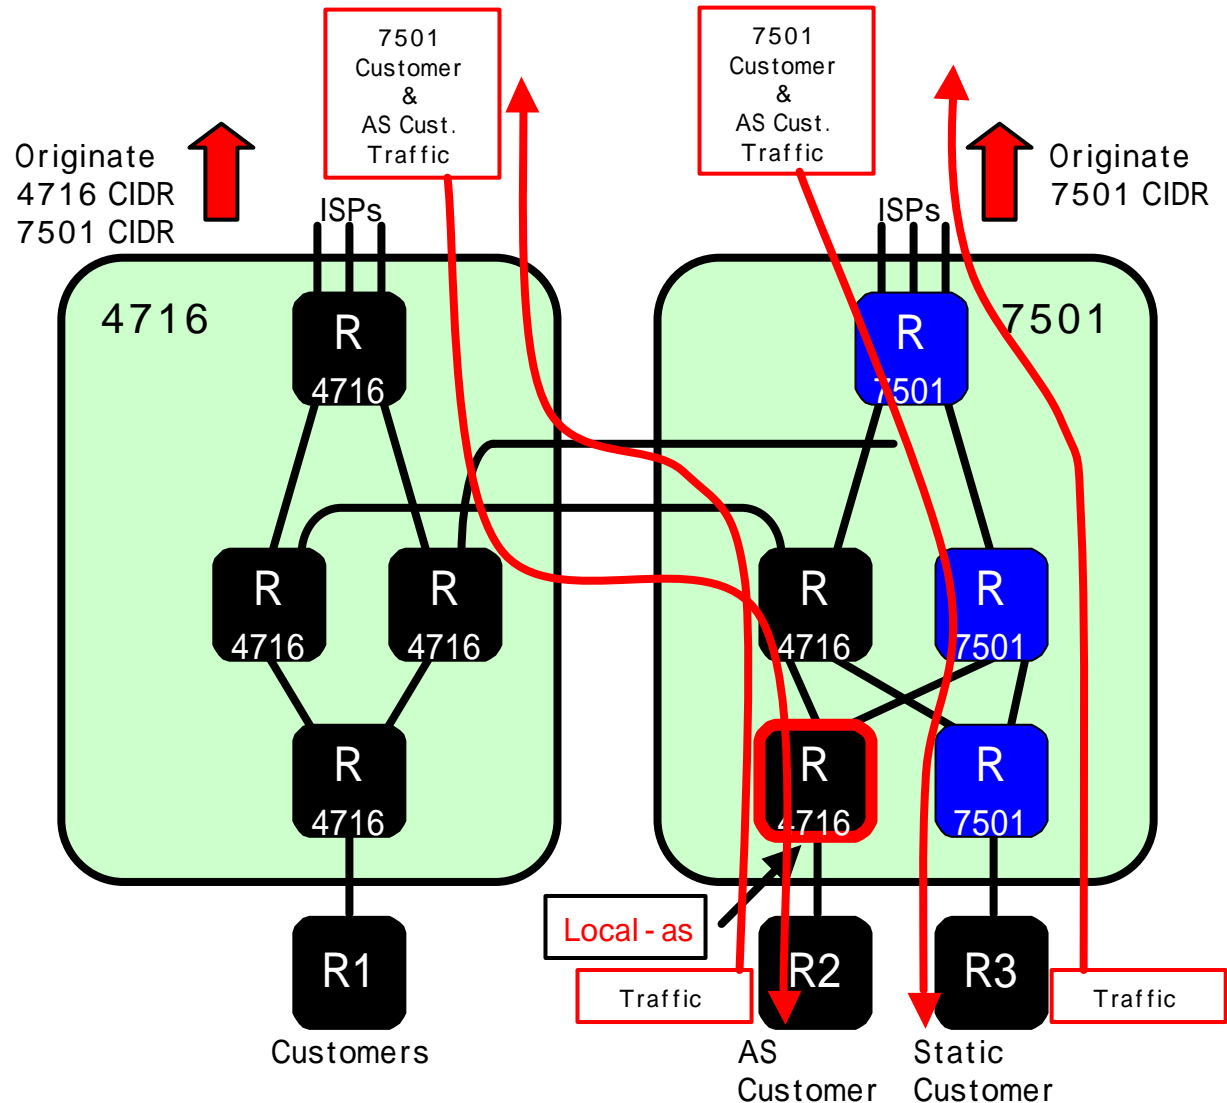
Originate 4716 CIDR 7501 CIDR

7501 Customer & AS Cust. Traffic

ISPs

7501 Customer & AS Cust. Traffic

ISPs

Originate 7501 CIDR

4716

R 4716

7501

R 7501

R 4716

R 4716

R 4716

R 7501

R 4716

R 4716

R 7501

Local - as

R1

Traffic

R2

R3

Traffic

Customers

AS Customer

Static Customer